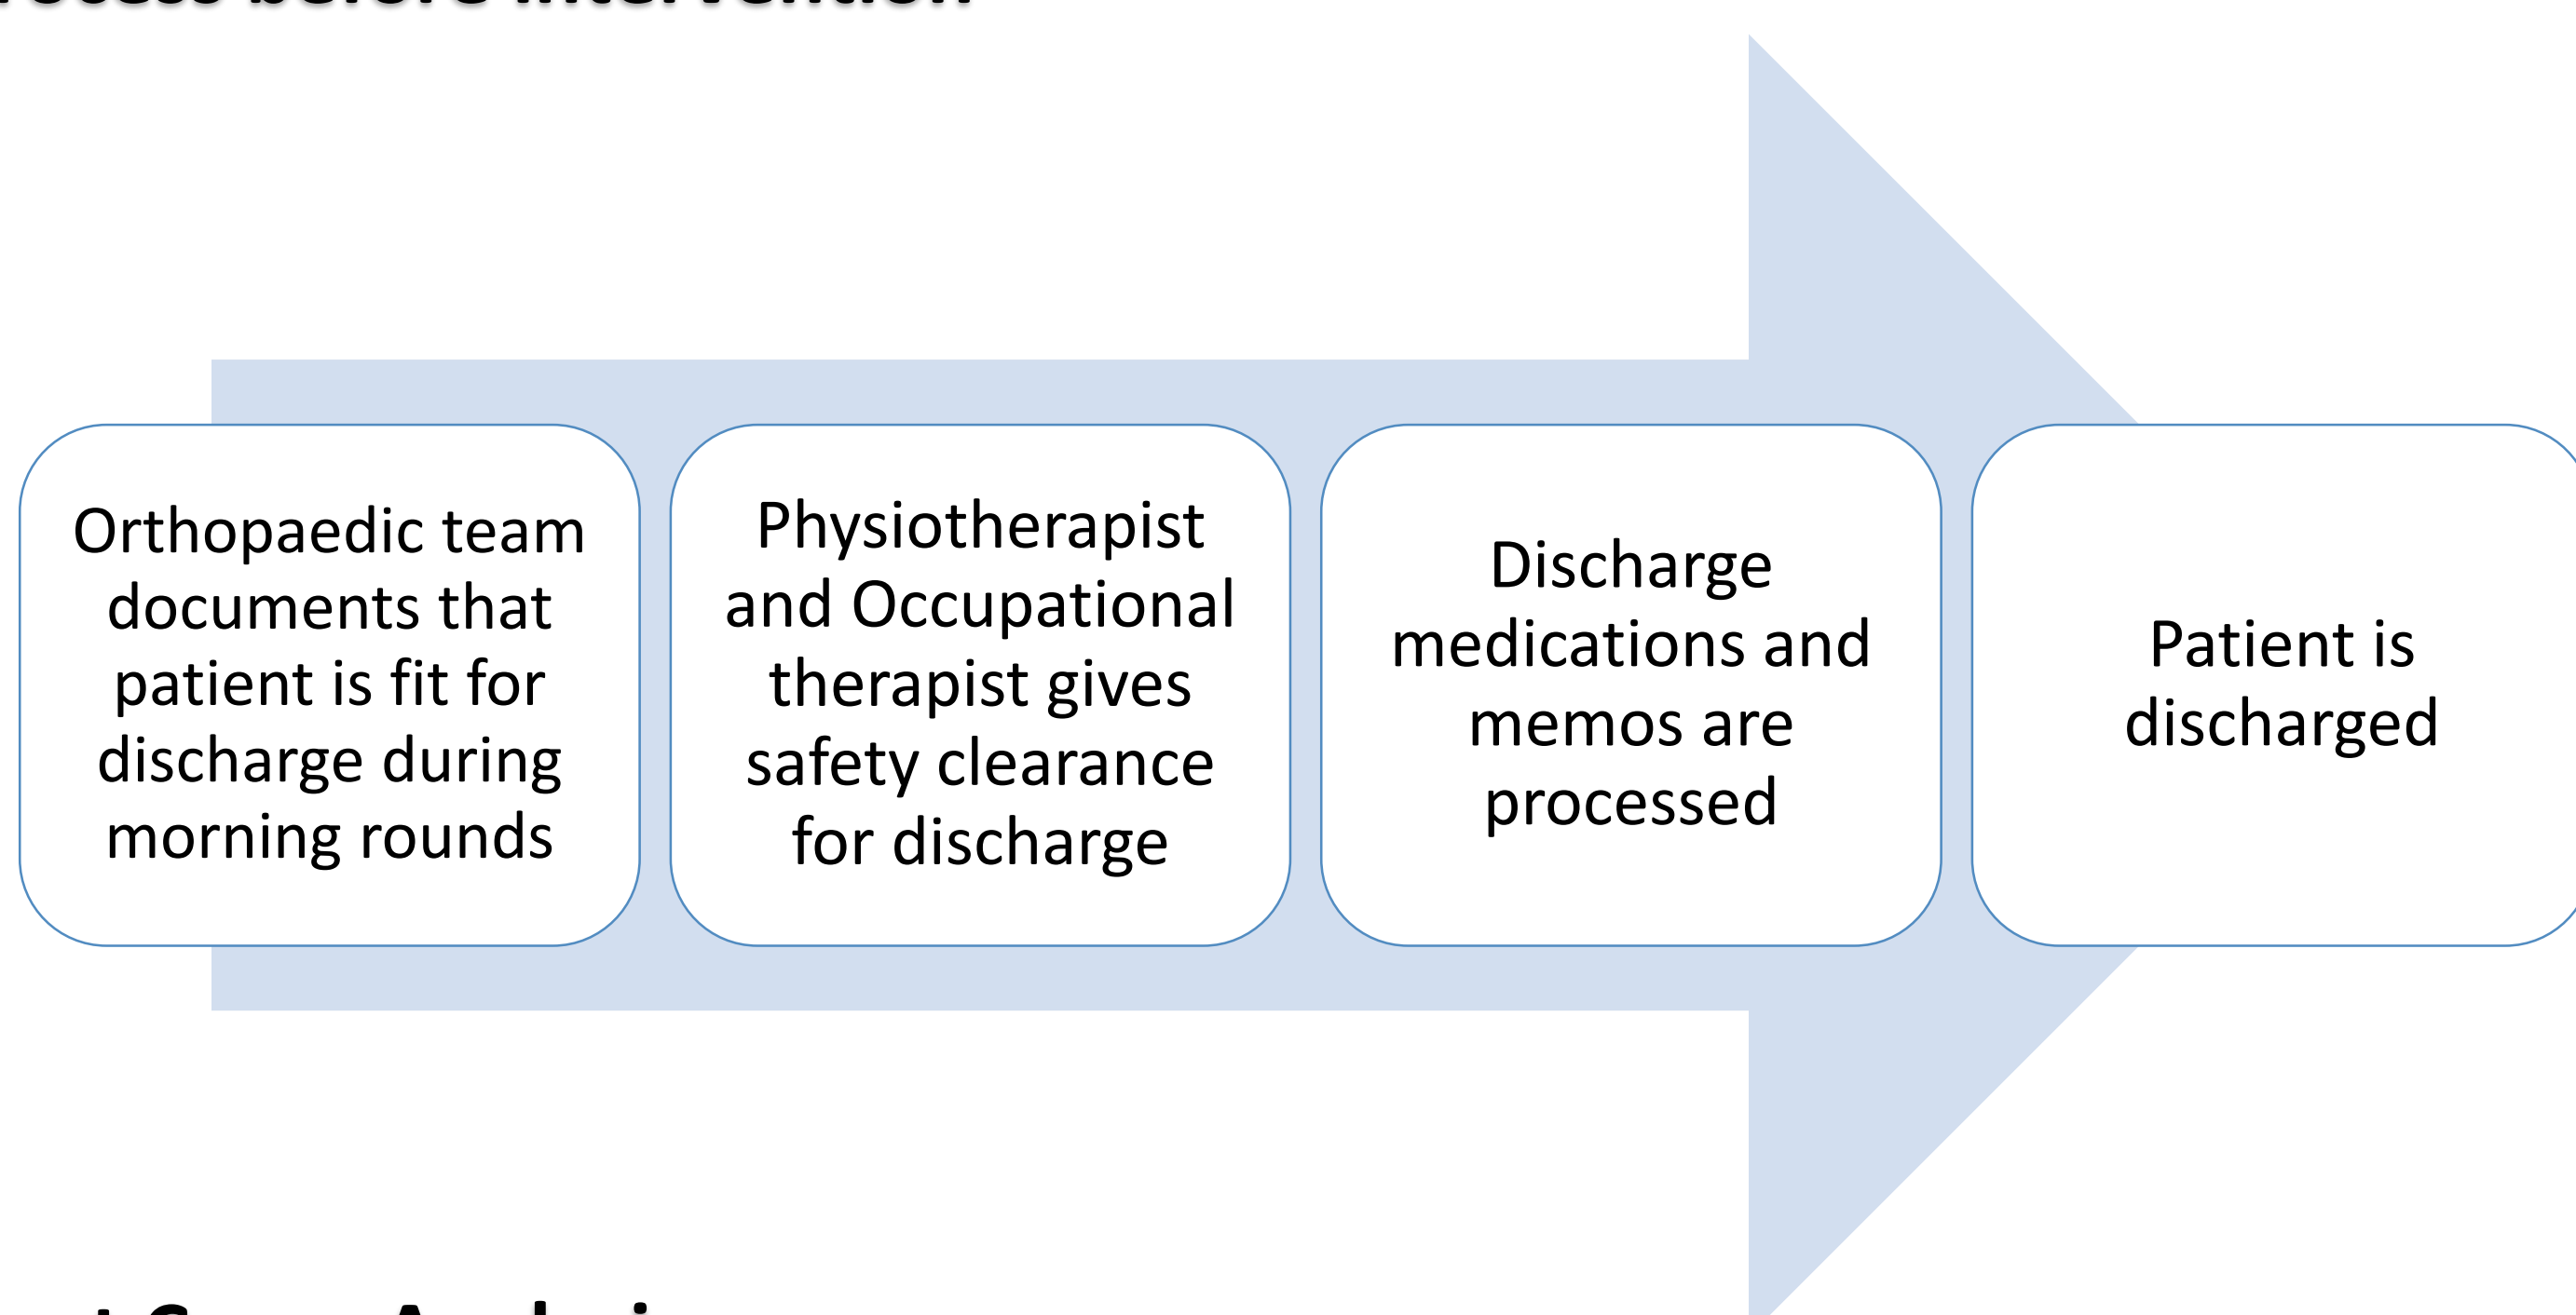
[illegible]

Orthopaedic team documents that patient is fit for discharge during morning rounds

Physiotherapist and Occupational therapist gives safety clearance for discharge

Discharge medications and memos are processed

Patient is discharged

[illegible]